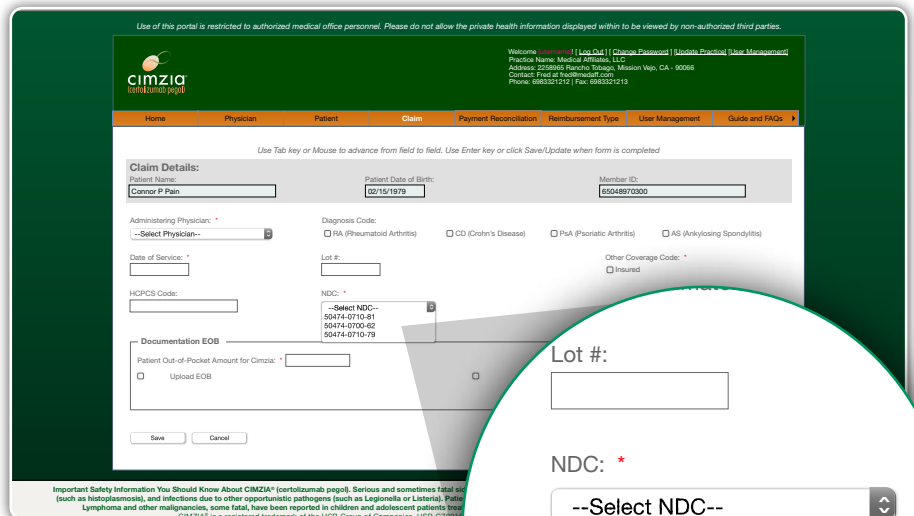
Use of this portal is restricted to authorized medical office personnel. Please do not allow the private health information displayed within to be viewed by non-authorized third parties.

cimzia
(certolizumab pegol)

Welcome [username] | [ Log Out ] | [ Change Password ] [Update Practice] [User Management]
Practice Name: Medical Affiliates, LLC
Address: 2258965 Rancho Tobago, Mission Vejo, CA - 90066
Contact: Fred at fred@medaff.com
Phone: 6983321212 | Fax: 6983321213

Home | Physician | Patient | Claim | Payment Reconciliation | Reimbursement Type | User Management | Guide and FAQs

Use Tab key or Mouse to advance from field to field. Use Enter key or click Save/Update when form is completed

Claim Details:
Patient Name:
Connor P Pain
Patient Date of Birth:
02/15/1979
Member ID:
65048970300

Administering Physician: *
--Select Physician--
Diagnosis Code:
RA (Rheumatoid Arthritis)
CD (Crohn's Disease)
PsA (Psoriatic Arthritis)
AS (Ankylosing Spondylitis)

Date of Service: *
Lot #:
Other Coverage Code: *
Insured

HCPCS Code:
NDC: *
--Select NDC--
50474-0710-81
50474-0700-62
50474-0710-79

Documentation EOB
Patient Out-of-Pocket Amount for Cimzia: *
Upload EOB

Save
Cancel

Lot #:

NDC: *
--Select NDC--

Important Safety Information You Should Know About CIMZIA® (certolizumab pegol). Serious and sometimes fatal si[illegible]
(such as histoplasmosis), and infections due to other opportunistic pathogens (such as Legionella or Listeria). Patie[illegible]
Lymphoma and other malignancies, some fatal, have been reported in children and adolescent patients trea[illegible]
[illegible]